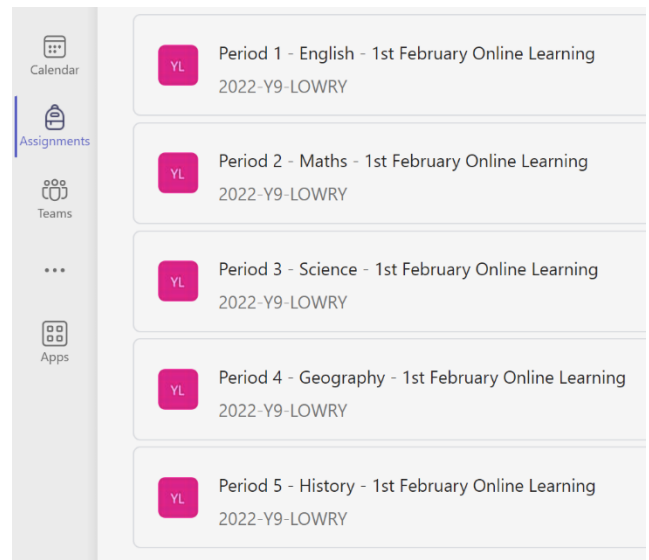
Calendar

Assignments

Teams

...

Apps

YL
Period 1 - English - 1st February Online Learning
2022-Y9-LOWRY

YL
Period 2 - Maths - 1st February Online Learning
2022-Y9-LOWRY

YL
Period 3 - Science - 1st February Online Learning
2022-Y9-LOWRY

YL
Period 4 - Geography - 1st February Online Learning
2022-Y9-LOWRY

YL
Period 5 - History - 1st February Online Learning
2022-Y9-LOWRY